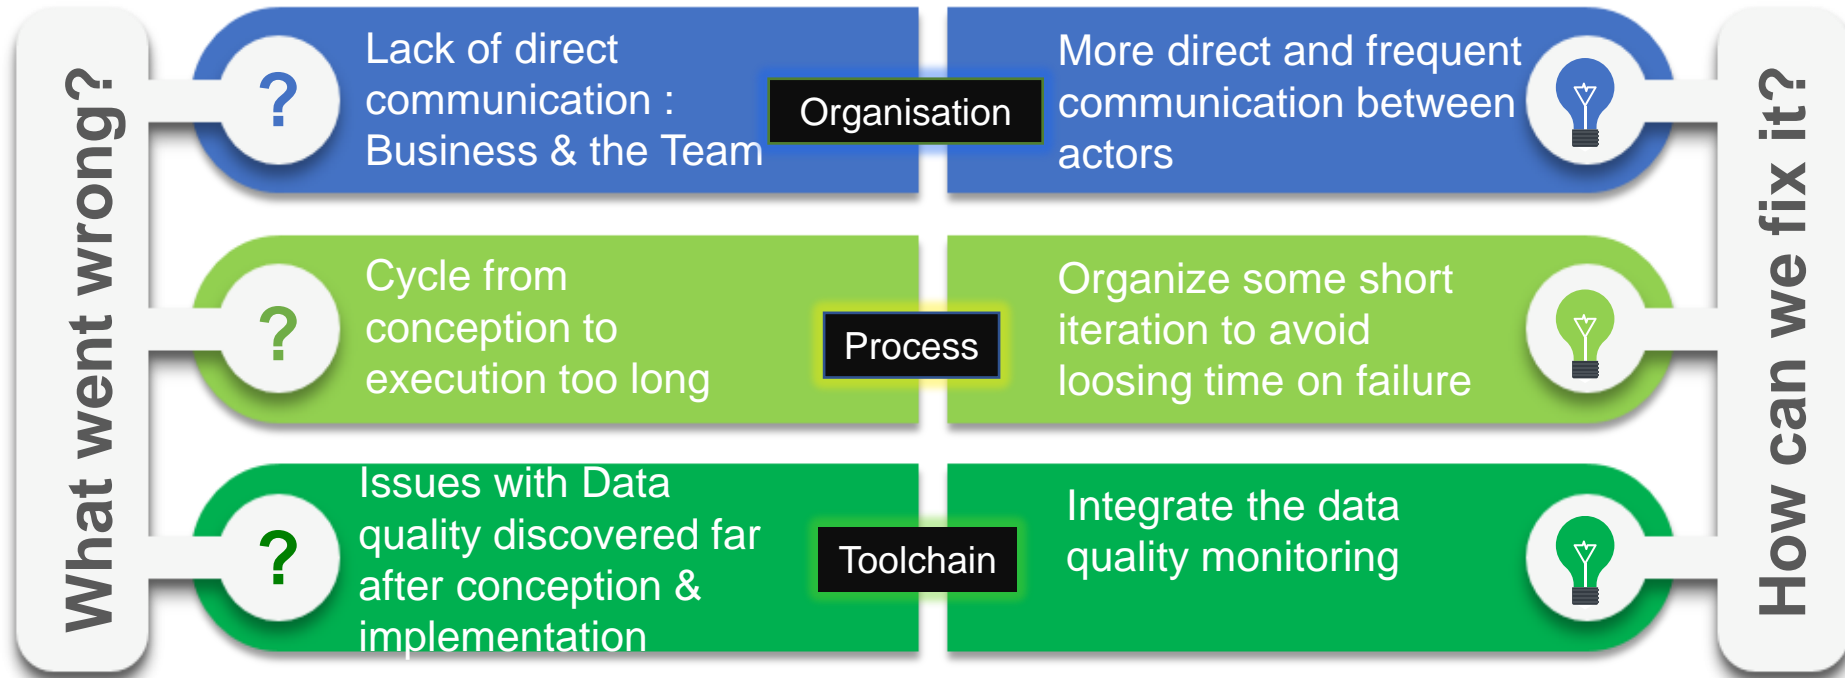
What went wrong?

?

Lack of direct communication : Business & the Team

Organisation

More direct and frequent communication between actors

?

Cycle from conception to execution too long

Process

Organize some short iteration to avoid loosing time on failure

?

Issues with Data quality discovered far after conception & implementation

Toolchain

Integrate the data quality monitoring

How can we fix it?